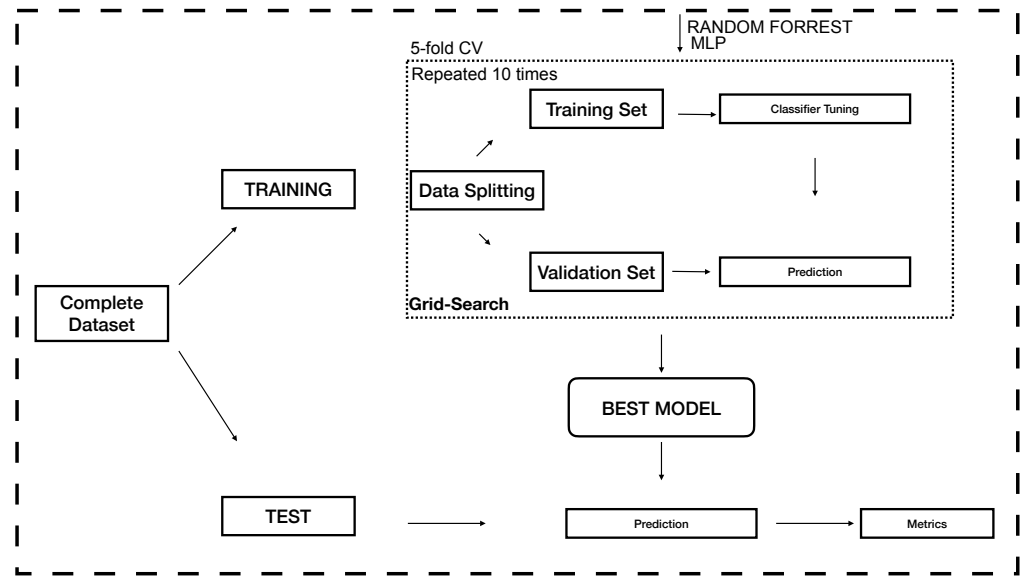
RANDOM FORREST
MLP

5-fold CV

Repeated 10 times

Training Set

Classifier Tuning

TRAINING

Data Splitting

Validation Set

Prediction

Complete Dataset

Grid-Search

BEST MODEL

TEST

Prediction

Metrics